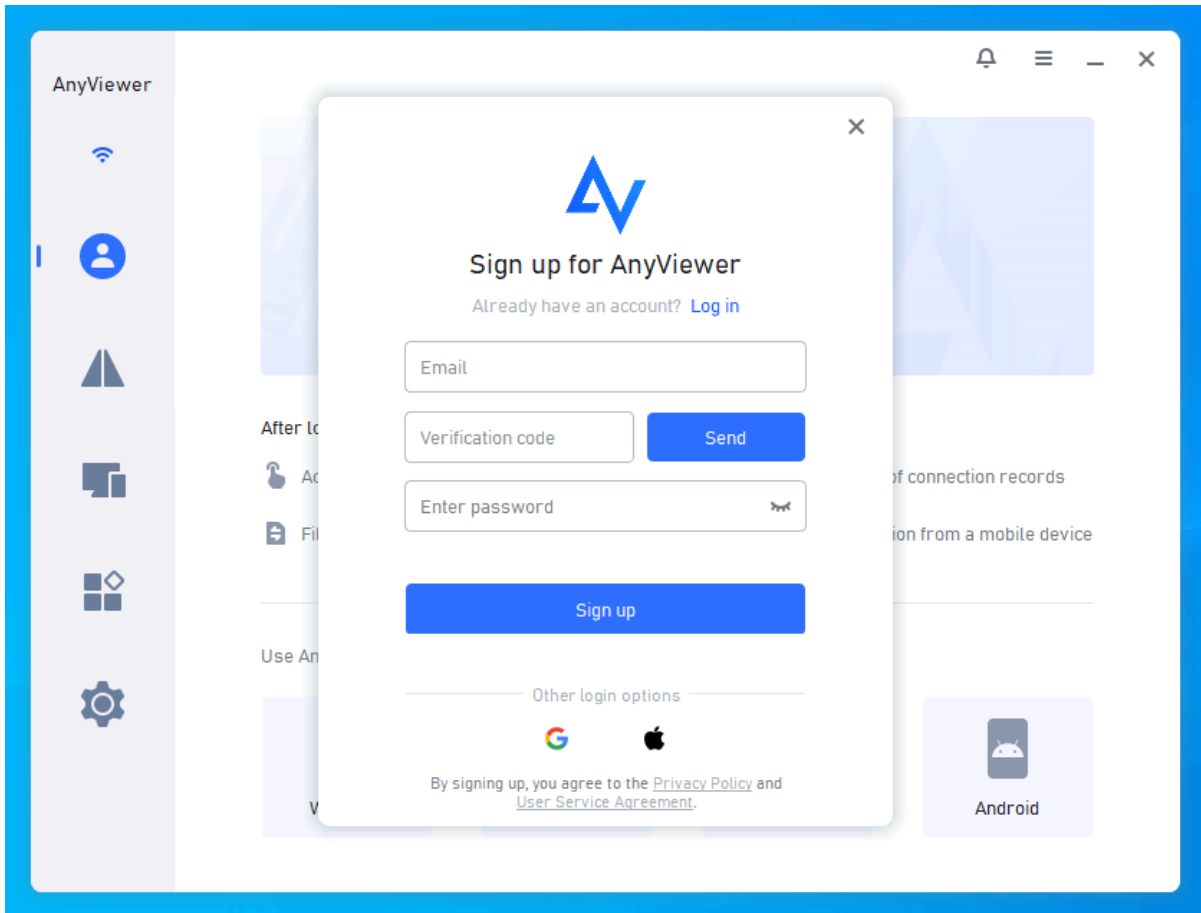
AnyViewer

After lo

Ac

Fi

of connection records

ion from a mobile device

Use An

W

Android

Sign up for AnyViewer

Already have an account? Log in

Email

Verification code

Send

Enter password

Sign up

Other login options

By signing up, you agree to the Privacy Policy and User Service Agreement.